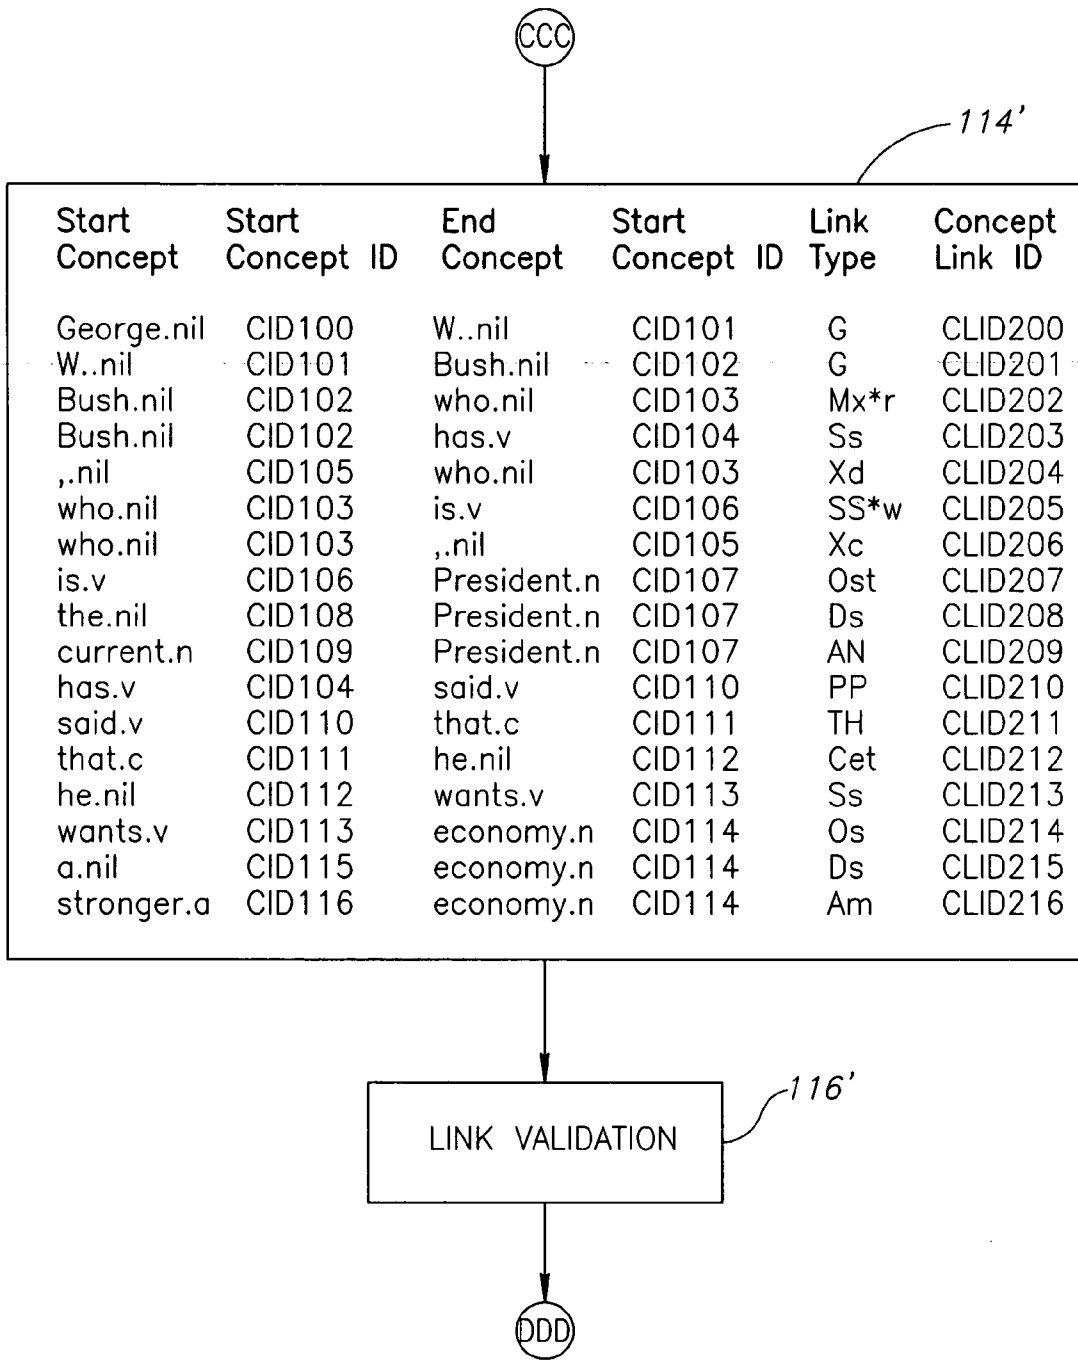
CCC

114'

| Start Concept | Start Concept ID | End Concept | Start Concept ID | Link Type | Concept Link ID |
|---|---|---|---|---|---|
| George.nil | CID100 | W..nil | CID101 | G | CLID200 |
| W..nil | CID101 | Bush.nil | CID102 | G | CLID201 |
| Bush.nil | CID102 | who.nil | CID103 | Mx*r | CLID202 |
| Bush.nil | CID102 | has.v | CID104 | Ss | CLID203 |
| ,.nil | CID105 | who.nil | CID103 | Xd | CLID204 |
| who.nil | CID103 | is.v | CID106 | SS*w | CLID205 |
| who.nil | CID103 | ,.nil | CID105 | Xc | CLID206 |
| is.v | CID106 | President.n | CID107 | Ost | CLID207 |
| the.nil | CID108 | President.n | CID107 | Ds | CLID208 |
| current.n | CID109 | President.n | CID107 | AN | CLID209 |
| has.v | CID104 | said.v | CID110 | PP | CLID210 |
| said.v | CID110 | that.c | CID111 | TH | CLID211 |
| that.c | CID111 | he.nil | CID112 | Cet | CLID212 |
| he.nil | CID112 | wants.v | CID113 | Ss | CLID213 |
| wants.v | CID113 | economy.n | CID114 | Os | CLID214 |
| a.nil | CID115 | economy.n | CID114 | Ds | CLID215 |
| stronger.a | CID116 | economy.n | CID114 | Am | CLID216 |

LINK VALIDATION

116'

DDD